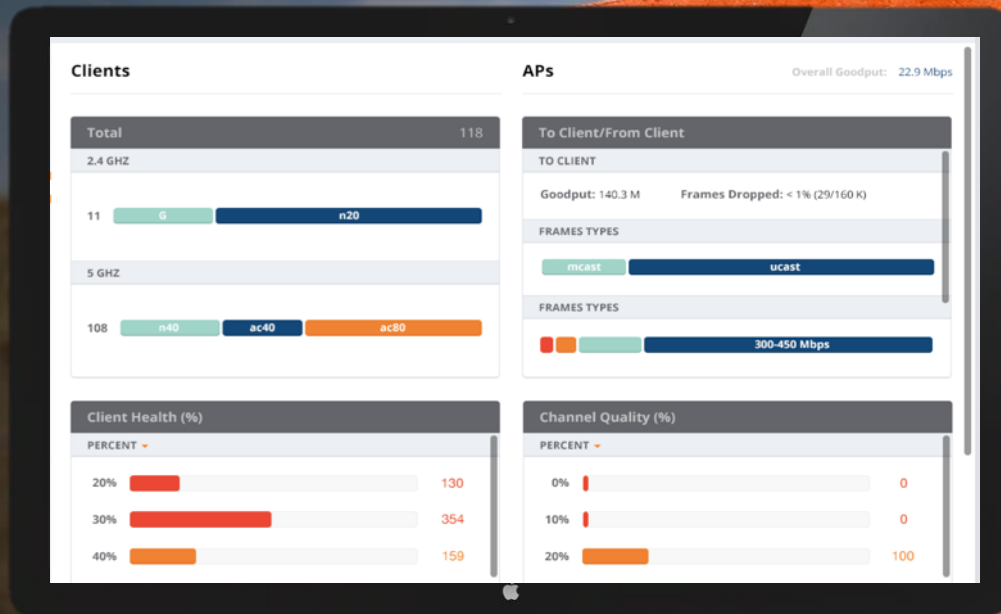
Clients

Total 118

2.4 GHZ

11 G n20

5 GHZ

108 n40 ac40 ac80

Client Health (%)

PERCENT

20% 130

30% 354

40% 159

APs

Overall Goodput: 22.9 Mbps

To Client/From Client

TO CLIENT

Goodput: 140.3 M Frames Dropped: < 1% (29/160 K)

FRAMES TYPES

mcast ucast

FRAMES TYPES

300-450 Mbps

Channel Quality (%)

PERCENT

0% 0

10% 0

20% 100